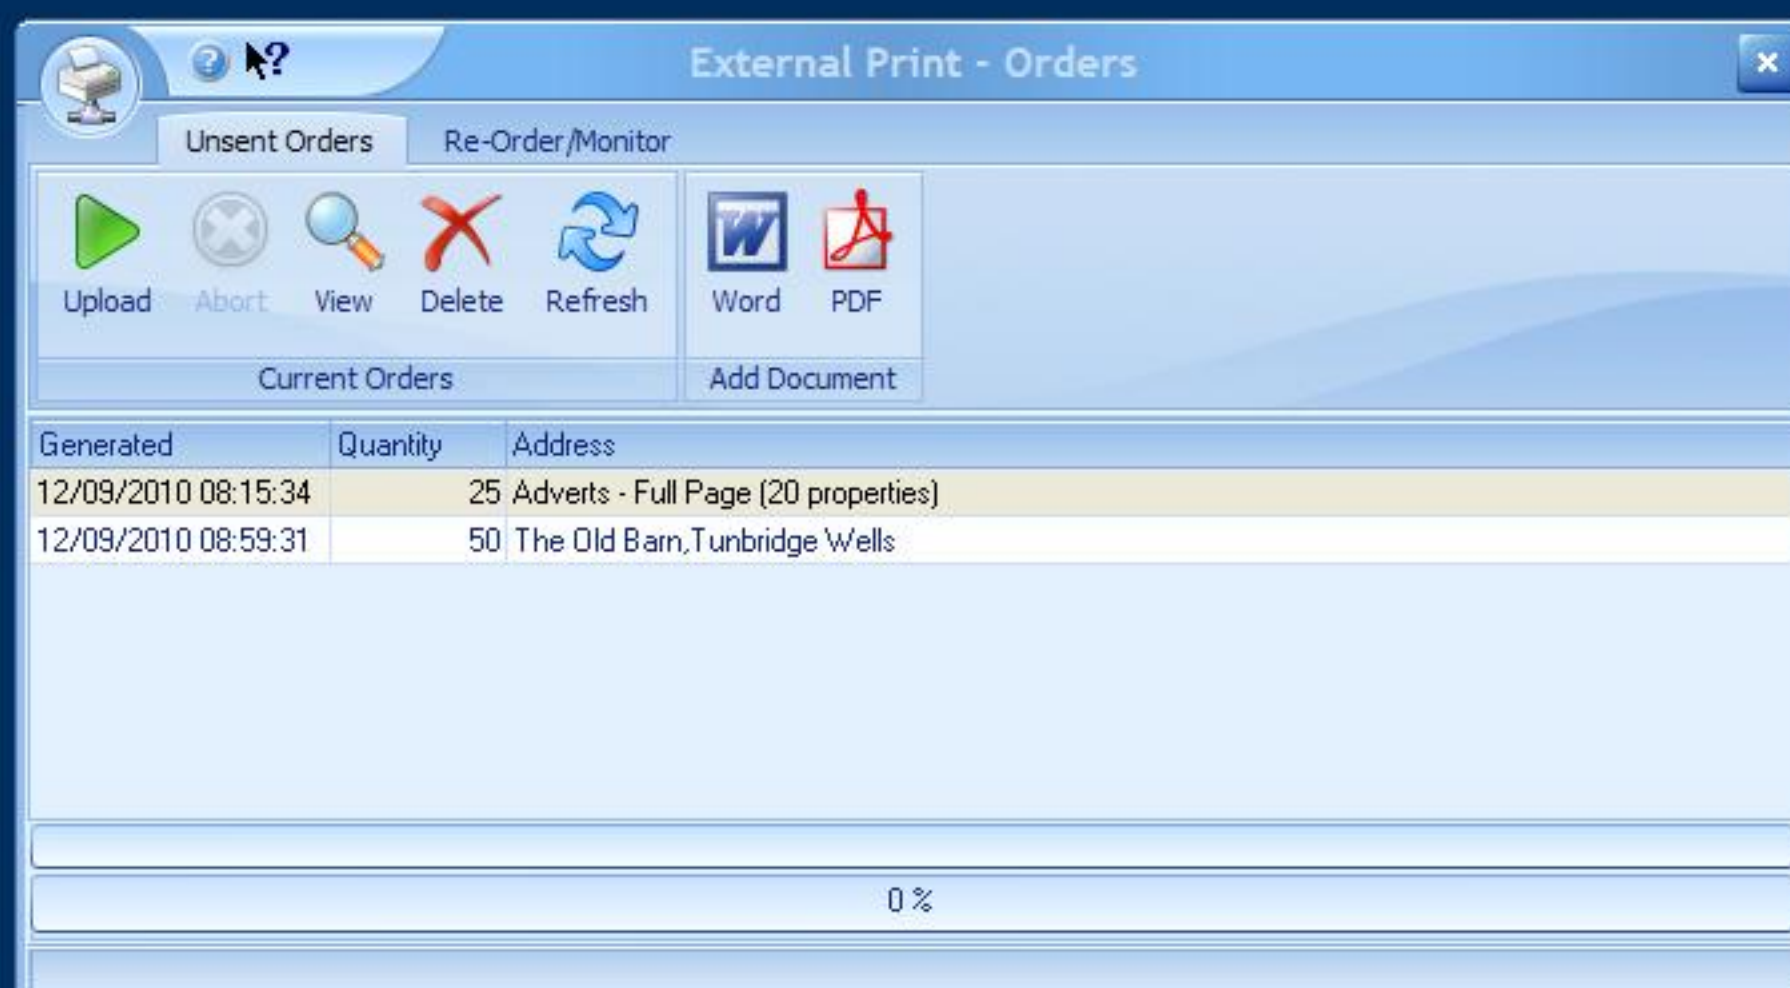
External Print - Orders

Unsent Orders
Re-Order/Monitor

Upload
Abort
View
Delete
Refresh
Current Orders

Word
PDF
Add Document

| Generated | Quantity | Address |
|---|---|---|
| 12/09/2010 08:15:34 | 25 | Adverts - Full Page (20 properties) |
| 12/09/2010 08:59:31 | 50 | The Old Barn,Tunbridge Wells |

0 %